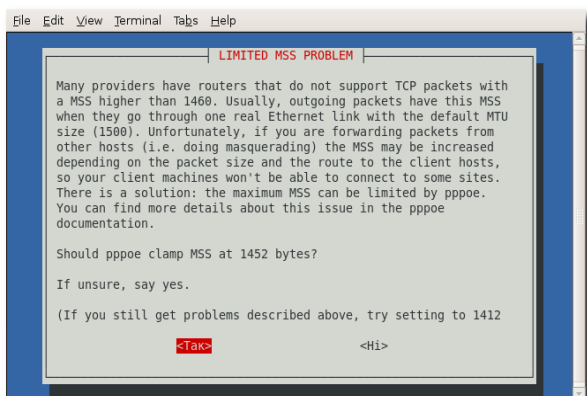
File Edit View Terminal Tabs Help

LIMITED MSS PROBLEM

Many providers have routers that do not support TCP packets with a MSS higher than 1460. Usually, outgoing packets have this MSS when they go through one real Ethernet link with the default MTU size (1500). Unfortunately, if you are forwarding packets from other hosts (i.e. doing masquerading) the MSS may be increased depending on the packet size and the route to the client hosts, so your client machines won't be able to connect to some sites. There is a solution: the maximum MSS can be limited by pppoe. You can find more details about this issue in the pppoe documentation.

Should pppoe clamp MSS at 1452 bytes?

If unsure, say yes.

(If you still get problems described above, try setting to 1412

<Так> <Ні>